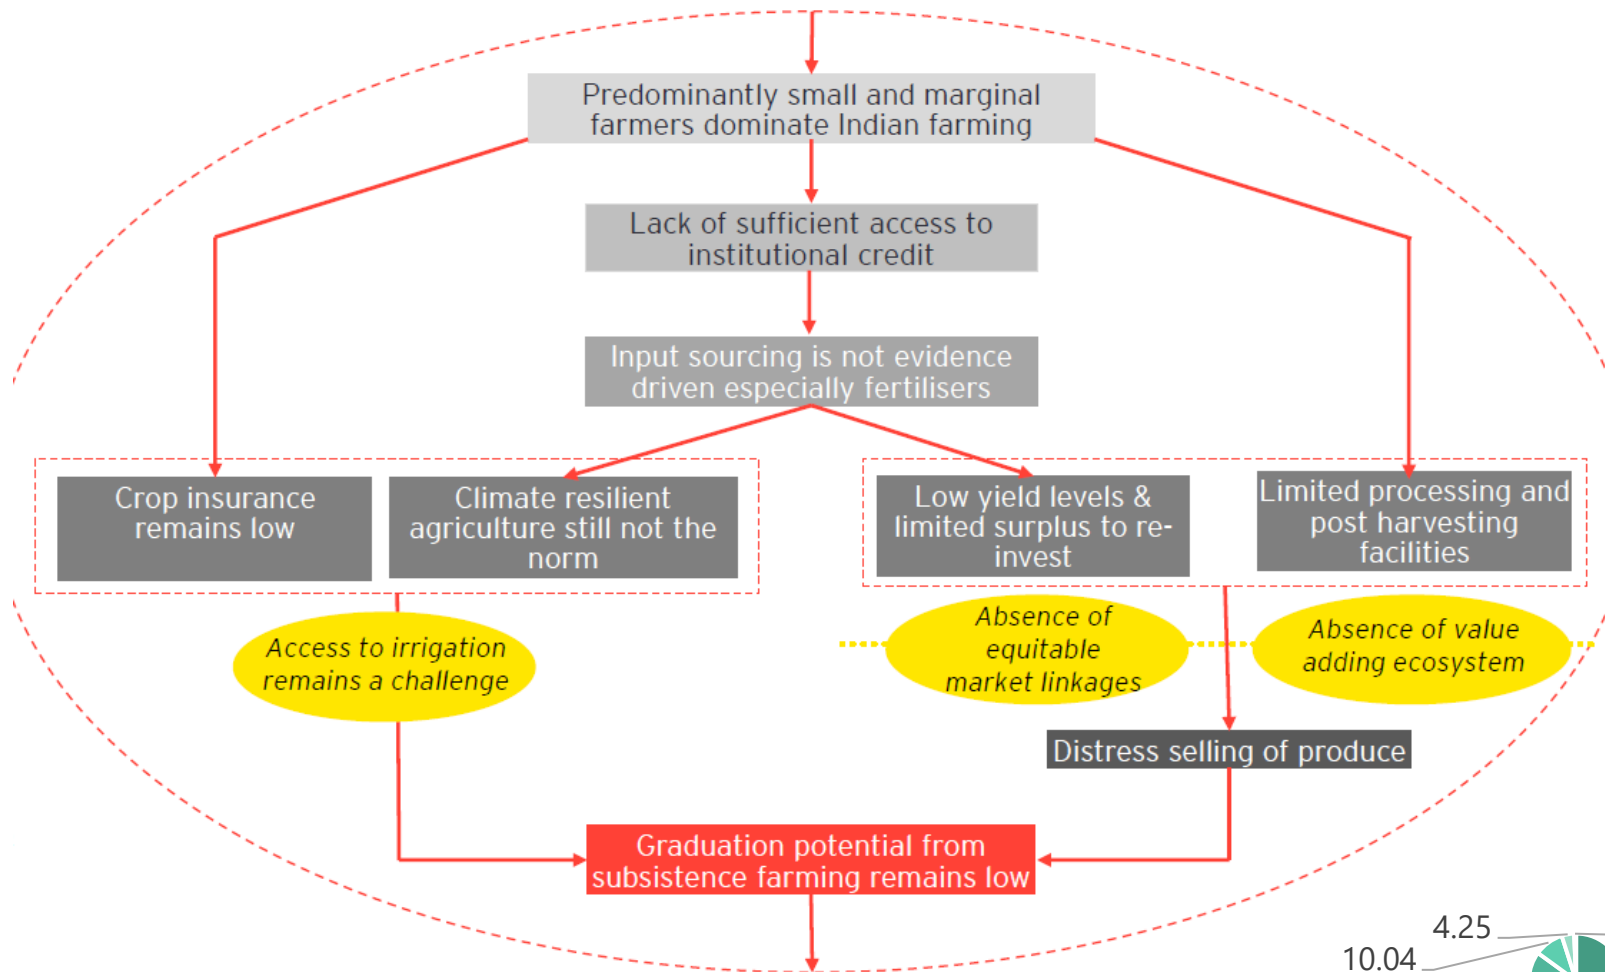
Predominantly small and marginal farmers dominate Indian farming

Lack of sufficient access to institutional credit

Input sourcing is not evidence driven especially fertilisers

Crop insurance remains low

Climate resilient agriculture still not the norm

Low yield levels & limited surplus to re-invest

Limited processing and post harvesting facilities

Access to irrigation remains a challenge

Absence of equitable market linkages

Absence of value adding ecosystem

Distress selling of produce

Graduation potential from subsistence farming remains low

4.25

10.04